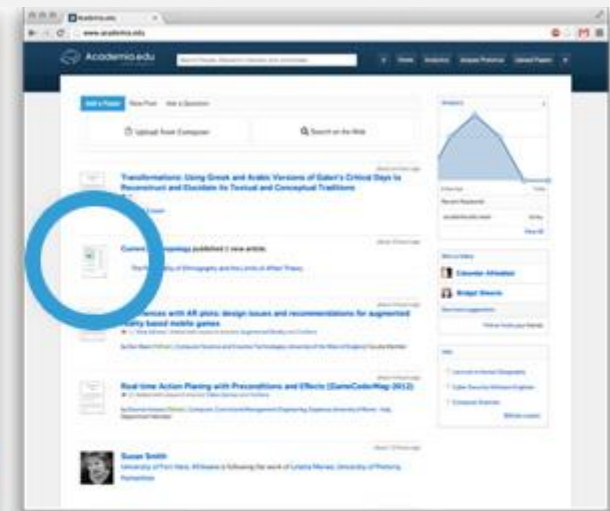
Academia.edu

www.academia.edu

Academia.edu

Home

Add a Paper

Upload from Computer

Search on the Web

Transformations: Using Greek and Arabic Versions of Galen's Critical Days to Reconstruct and Elucidate its Textual and Conceptual Traditions

Current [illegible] published 1 new article

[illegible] Experiences with AR plots: design issues and recommendations for augmented reality based mobile games

Real-time Action Planing with Preconditions and Effects (GameCoderMag 2012)

Susan Smith

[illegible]

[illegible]

Bridget Stearns

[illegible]